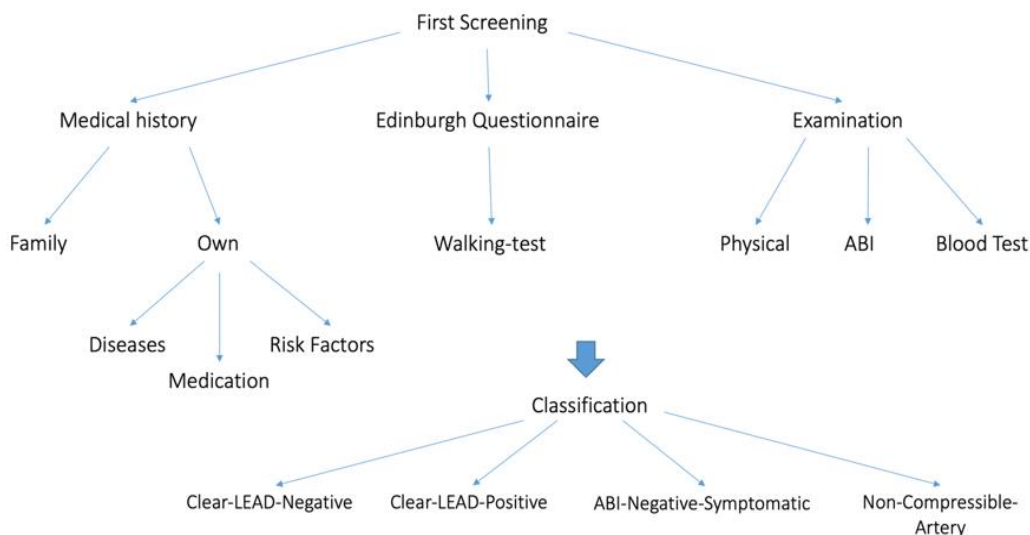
First Screening

Medical history

Edinburgh Questionnaire

Examination

Family

Own

Walking-test

Physical

ABI

Blood Test

Diseases

Medication

Risk Factors

Classification

Clear-LEAD-Negative

Clear-LEAD-Positive

ABI-Negative-Symptomatic

Non-Compressible-Artery